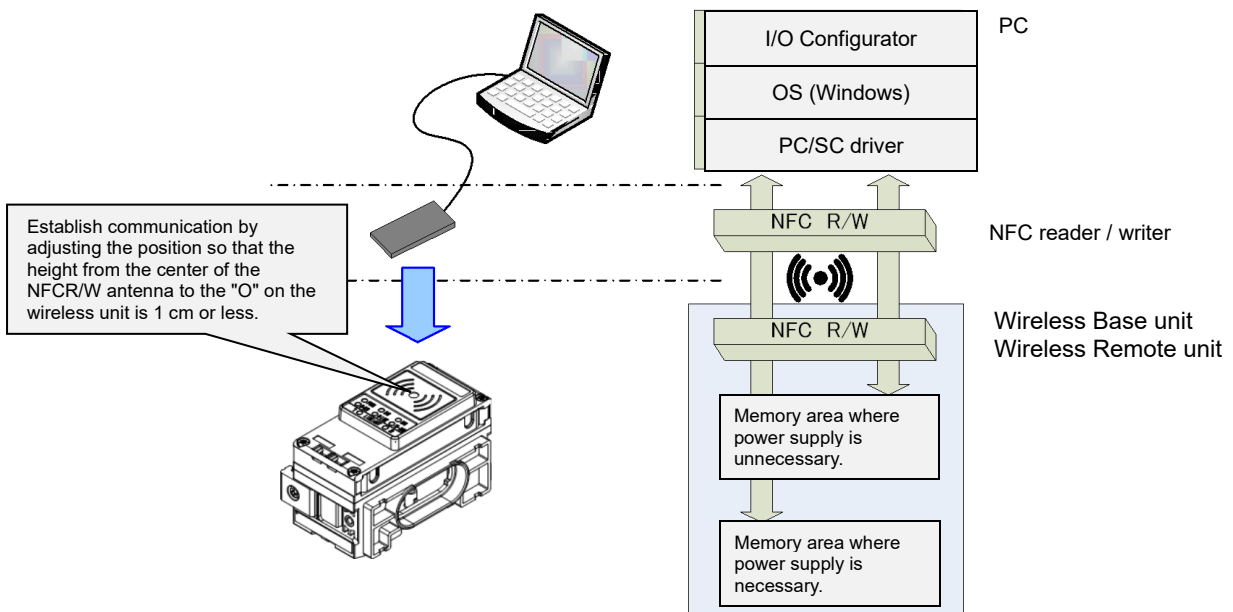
Establish communication by adjusting the position so that the height from the center of the NFCR/W antenna to the "O" on the wireless unit is 1 cm or less.

I/O Configurator

OS (Windows)

PC/SC driver

PC

NFC R/W

NFC reader / writer

NFC R/W

Wireless Base unit
Wireless Remote unit

Memory area where power supply is unnecessary.

Memory area where power supply is necessary.